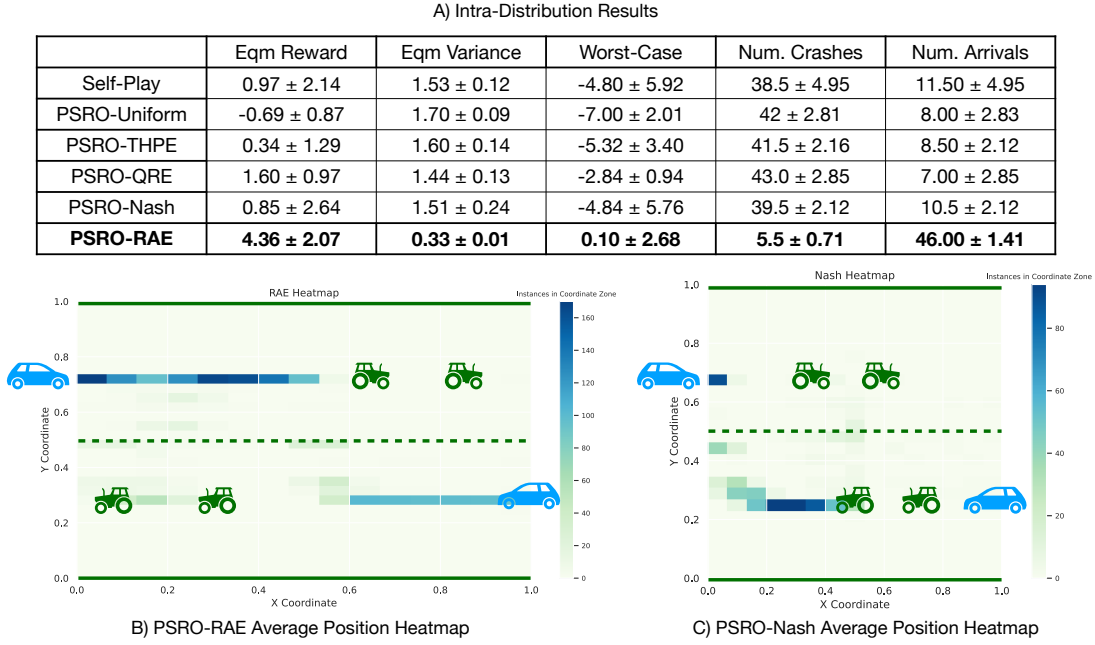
A) Intra-Distribution Results

| | Eqm Reward | Eqm Variance | Worst-Case | Num. Crashes | Num. Arrivals |
|---|---|---|---|---|---|
| Self-Play | 0.97 ± 2.14 | 1.53 ± 0.12 | -4.80 ± 5.92 | 38.5 ± 4.95 | 11.50 ± 4.95 |
| PSRO-Uniform | -0.69 ± 0.87 | 1.70 ± 0.09 | -7.00 ± 2.01 | 42 ± 2.81 | 8.00 ± 2.83 |
| PSRO-THPE | 0.34 ± 1.29 | 1.60 ± 0.14 | -5.32 ± 3.40 | 41.5 ± 2.16 | 8.50 ± 2.12 |
| PSRO-QRE | 1.60 ± 0.97 | 1.44 ± 0.13 | -2.84 ± 0.94 | 43.0 ± 2.85 | 7.00 ± 2.85 |
| PSRO-Nash | 0.85 ± 2.64 | 1.51 ± 0.24 | -4.84 ± 5.76 | 39.5 ± 2.12 | 10.5 ± 2.12 |
| **PSRO-RAE** | **4.36 ± 2.07** | **0.33 ± 0.01** | **0.10 ± 2.68** | **5.5 ± 0.71** | **46.00 ± 1.41** |

RAE Heatmap
Instances in Coordinate Zone
160 140 120 100 80 60 40 20 0
Y Coordinate
1.0 0.8 0.6 0.4 0.2 0.0
X Coordinate
0.0 0.2 0.4 0.6 0.8 1.0
B) PSRO-RAE Average Position Heatmap

Nash Heatmap
Instances in Coordinate Zone
80 60 40 20 0
Y Coordinate
1.0 0.8 0.6 0.4 0.2 0.0
X Coordinate
0.0 0.2 0.4 0.6 0.8 1.0
C) PSRO-Nash Average Position Heatmap